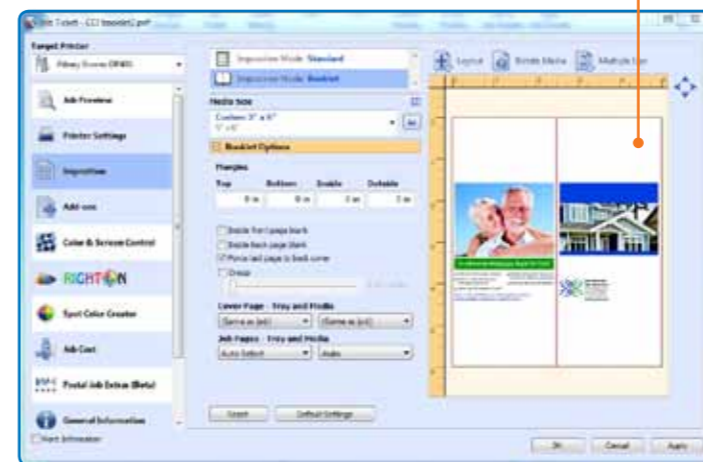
Job Ticket - ECI booklet2.pdf

Target Printer
Pitney Bowes DP400

Job Preview
Printer Settings
Imposition
Add-ons
Color & Screens Control
RICHTON
Spot Color Creator
Job Cost
Postal Job Extras (Beta)
General Information
Print Information

Imposition Mode: Standard
Imposition Mode: Booklet

Media Size
Custom 3" x 6"
Booklet Options
Margins
Top Bottom Inside Outside
0 in 0 in 0 in 0 in
Inside front page blank
Inside back page blank
Force last page to back cover
Creep
Cover Page - Tray and Media
(Same as Job) (Same as Job)
Job Pages - Tray and Media
Auto Select Auto

Reset
Default Settings

Layout
Bindle Marks
Multiple Up

OK
Cancel
Apply